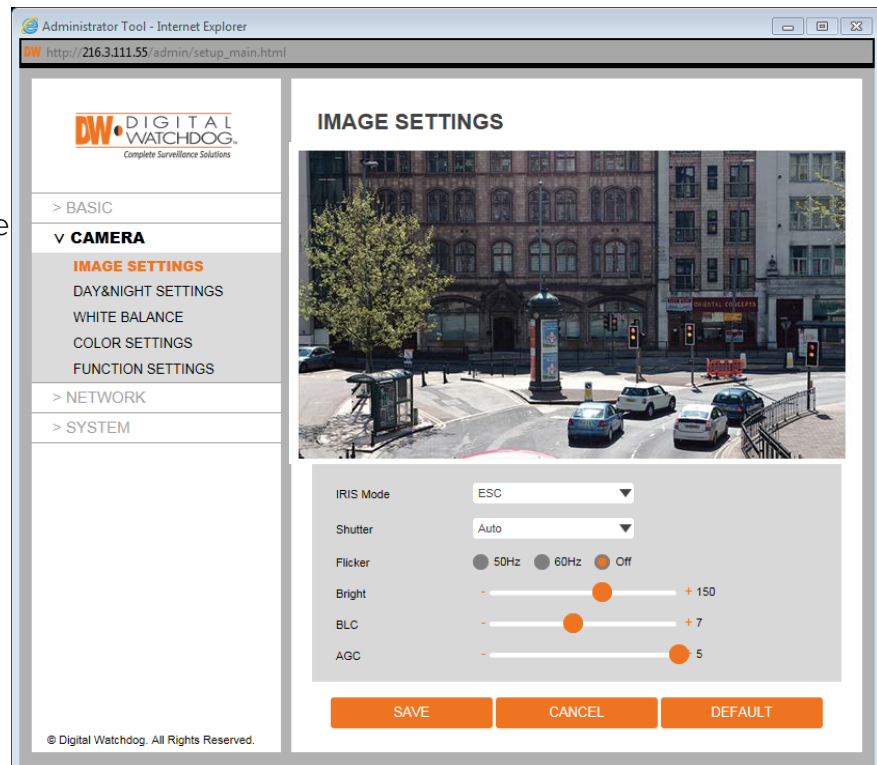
Administrator Tool - Internet Explorer

http://216.3.111.55/admin/setup_main.html

DW DIGITAL WATCHDOG
Complete Surveillance Solutions

> BASIC
v CAMERA
IMAGE SETTINGS
DAY&NIGHT SETTINGS
WHITE BALANCE
COLOR SETTINGS
FUNCTION SETTINGS
> NETWORK
> SYSTEM

© Digital Watchdog. All Rights Reserved.

IMAGE SETTINGS

IRIS Mode ESC
Shutter Auto
Flicker 50Hz 60Hz Off
Bright - + 150
BLC - + 7
AGC - 5

SAVE CANCEL DEFAULT